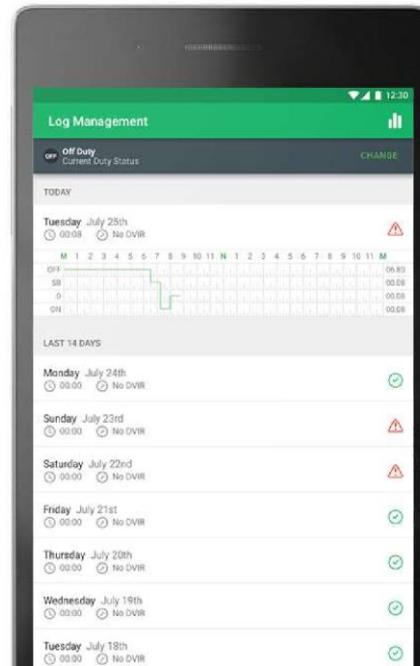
12:30

Log Management

OFF Off Duty
Current Duty Status

CHANGE

TODAY

Tuesday July 25th
00:08 No DVIR

M 1 2 3 4 5 6 7 8 9 10 11 N 1 2 3 4 5 6 7 8 9 10 11 M

OFF 06:83
SB 00:08
D 00:08
ON 00:08

LAST 14 DAYS

Monday July 24th
00:00 No DVIR

Sunday July 23rd
00:00 No DVIR

Saturday July 22nd
00:00 No DVIR

Friday July 21st
00:00 No DVIR

Thursday July 20th
00:00 No DVIR

Wednesday July 19th
00:00 No DVIR

Tuesday July 18th
00:00 No DVIR